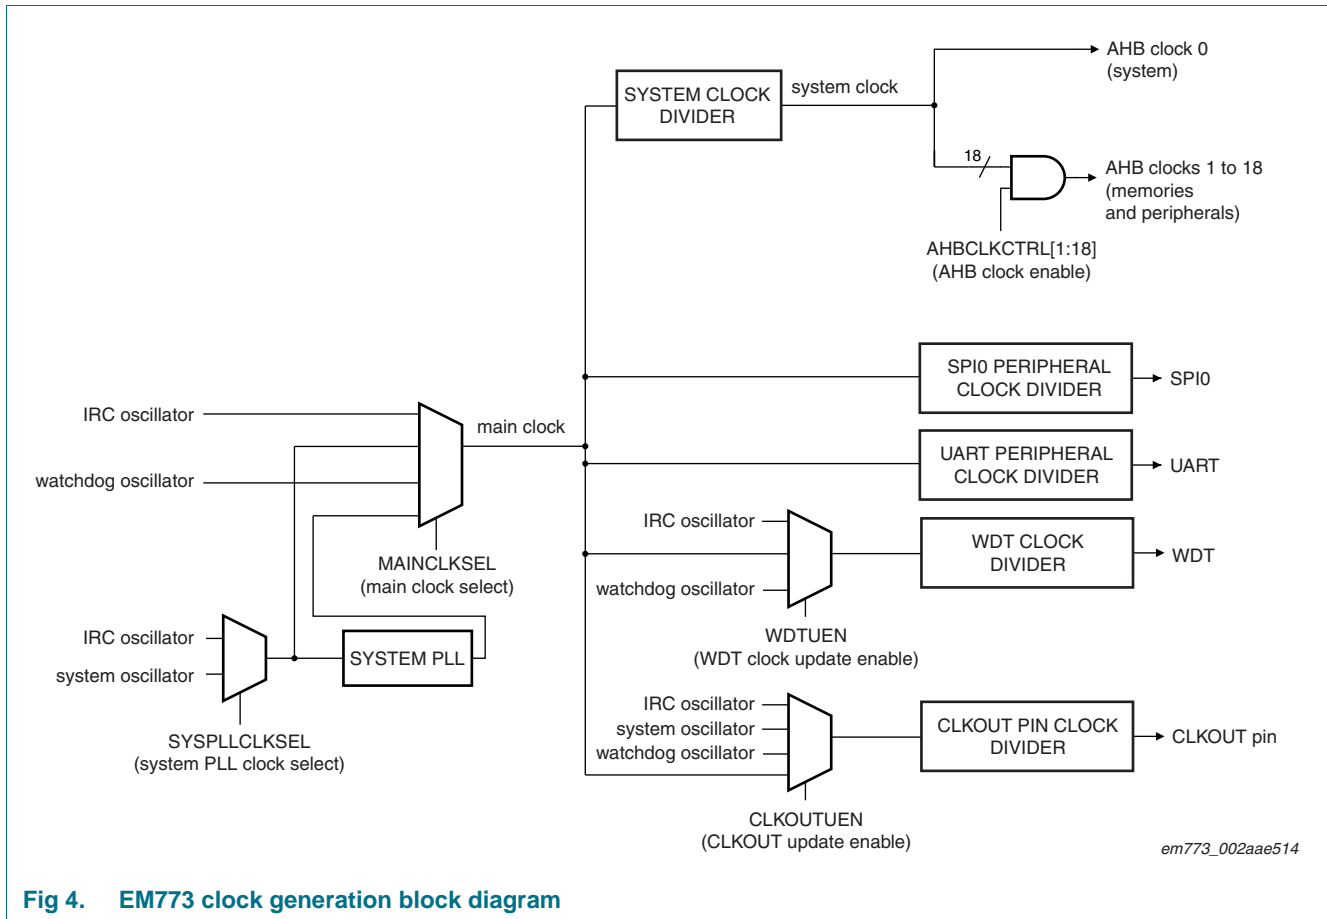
SYSTEM CLOCK DIVIDER

system clock

AHB clock 0 (system)

18

AHB clocks 1 to 18 (memories and peripherals)

AHBCLKCTRL[1:18] (AHB clock enable)

SPI0 PERIPHERAL CLOCK DIVIDER

SPI0

IRC oscillator

main clock

watchdog oscillator

UART PERIPHERAL CLOCK DIVIDER

UART

IRC oscillator

WDT CLOCK DIVIDER

WDT

MAINCLKSEL (main clock select)

watchdog oscillator

IRC oscillator

system oscillator

SYSTEM PLL

WDTUEN (WDT clock update enable)

IRC oscillator

system oscillator

watchdog oscillator

CLKOUT PIN CLOCK DIVIDER

CLKOUT pin

SYSPLLCLKSEL (system PLL clock select)

CLKOUTUEN (CLKOUT update enable)

em773_002aae514

Fig 4. EM773 clock generation block diagram